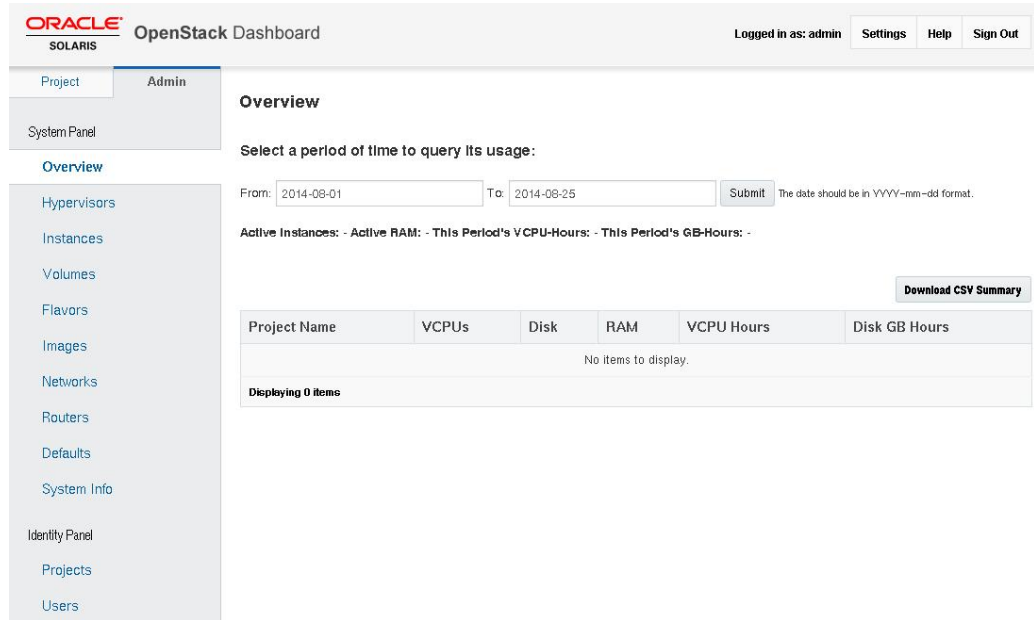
ORACLE
SOLARIS

OpenStack Dashboard

Logged in as: admin

Settings

Help

Sign Out

Project

Admin

System Panel

Overview

Hypervisors

Instances

Volumes

Flavors

Images

Networks

Routers

Defaults

System Info

Identity Panel

Projects

Users

Overview

Select a period of time to query its usage:

From: 2014-08-01

To: 2014-08-25

Submit

The date should be in YYYY-mm-dd format.

Active Instances: - Active RAM: - This Period's VCPU-Hours: - This Period's GB-Hours: -

Download CSV Summary

| Project Name | VCPUs | Disk | RAM | VCPU Hours | Disk GB Hours |
|---|---|---|---|---|---|
| No items to display. | | | | | |

Displaying 0 items